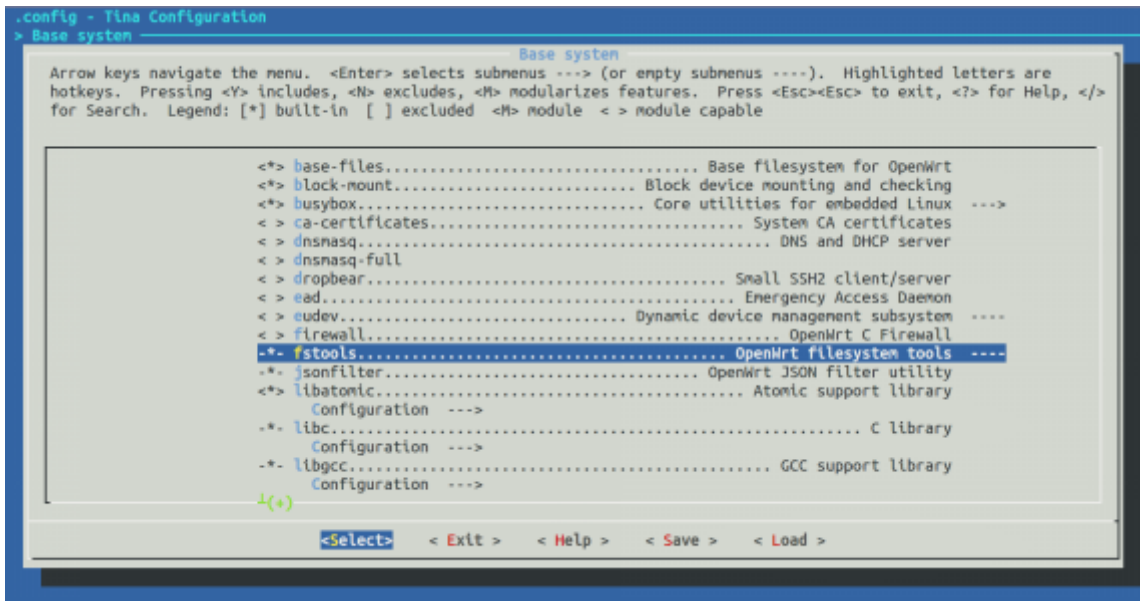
.config - Tina Configuration
> Base system

Base system

Arrow keys navigate the menu. <Enter> selects submenus ---> (or empty submenus ----). Highlighted letters are hotkeys. Pressing <Y> includes, <N> excludes, <M> modularizes features. Press <Esc><Esc> to exit, <?> for Help, </> for Search. Legend: [*] built-in [ ] excluded <M> module < > module capable

<*> base-files.................................. Base filesystem for OpenWrt
<*> block-mount............................ Block device mounting and checking
<*> busybox......................... Core utilities for embedded Linux --->
< > ca-certificates........................... System CA certificates
< > dnsmasq.................................... DNS and DHCP server
< > dnsmasq-full
< > dropbear................................... Small SSH2 client/server
< > ead...................................... Emergency Access Daemon
< > eudev......................... Dynamic device management subsystem ----
< > firewall.................................... OpenWrt C Firewall
-*- fstools............................. OpenWrt filesystem tools ----
-*- jsonfilter.......................... OpenWrt JSON filter utility
<*> libatomic.............................. Atomic support library
Configuration --->
-*- libc.............................................. C library
Configuration --->
-*- libgcc............................... GCC support library
Configuration --->
┴(+)

<Select> < Exit > < Help > < Save > < Load >